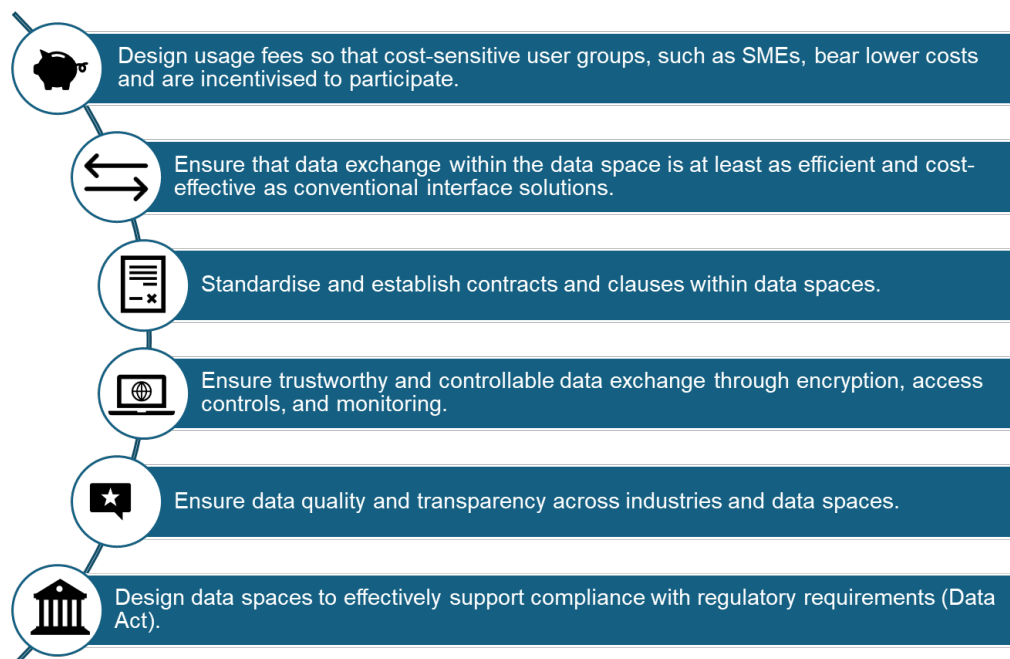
Design usage fees so that cost-sensitive user groups, such as SMEs, bear lower costs and are incentivised to participate.

Ensure that data exchange within the data space is at least as efficient and cost-effective as conventional interface solutions.

Standardise and establish contracts and clauses within data spaces.

Ensure trustworthy and controllable data exchange through encryption, access controls, and monitoring.

Ensure data quality and transparency across industries and data spaces.

Design data spaces to effectively support compliance with regulatory requirements (Data Act).